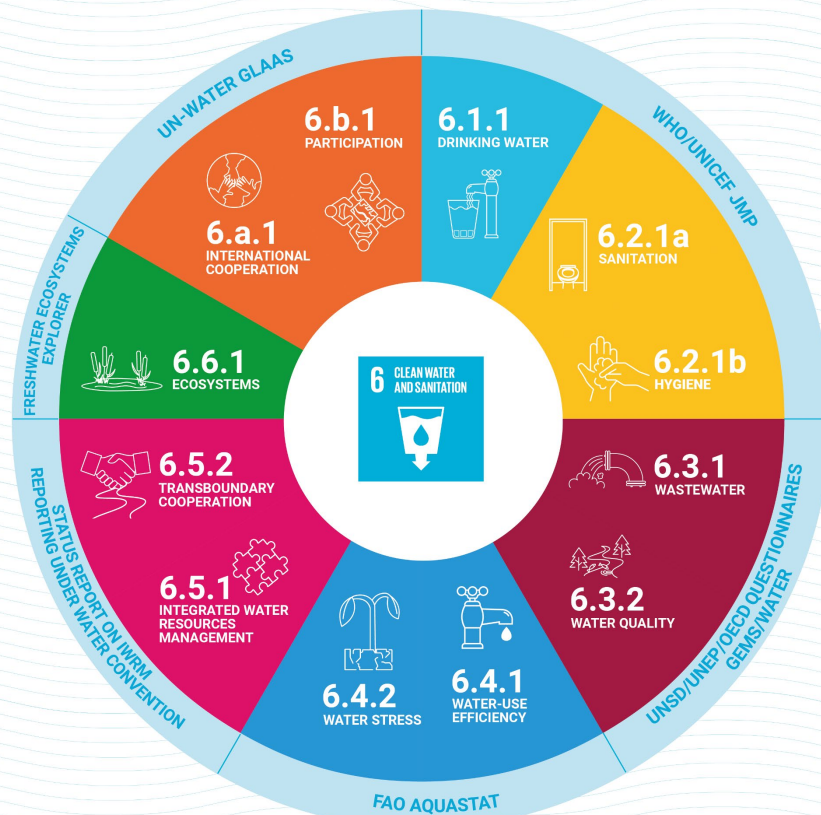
UN-WATER GLAAS

6.b.1
PARTICIPATION

6.a.1
INTERNATIONAL COOPERATION

6.1.1
DRINKING WATER

WHO/UNICEF JMP

6.2.1a
SANITATION

6.2.1b
HYGIENE

FRESHWATER ECOSYSTEMS EXPLORER

6.6.1
ECOSYSTEMS

6 CLEAN WATER AND SANITATION

6.5.2
TRANSBOUNDARY COOPERATION

6.5.1
INTEGRATED WATER RESOURCES MANAGEMENT

STATUS REPORT ON IWRM
REPORTING UNDER WATER CONVENTION

6.3.1
WASTEWATER

6.3.2
WATER QUALITY

UNSD/UNEP/OECD QUESTIONNAIRES
GEMS/WATER

6.4.2
WATER STRESS

6.4.1
WATER-USE EFFICIENCY

FAO AQUASTAT